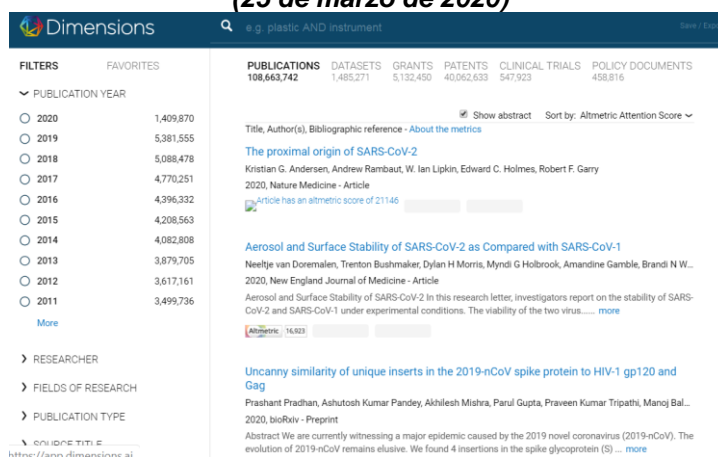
(25 de marzo de 2020)

Dimensions

e.g. plastic AND instrument

Save / Exp

FILTERS FAVORITES

PUBLICATION YEAR

| | |
|---|---|
| 2020 | 1,409,870 |
| 2019 | 5,381,555 |
| 2018 | 5,088,478 |
| 2017 | 4,770,251 |
| 2016 | 4,396,332 |
| 2015 | 4,208,563 |
| 2014 | 4,082,808 |
| 2013 | 3,879,705 |
| 2012 | 3,617,161 |
| 2011 | 3,499,736 |

More

RESEARCHER

FIELDS OF RESEARCH

PUBLICATION TYPE

SOURCE TITLE

https://app.dimensions.ai

PUBLICATIONS 108,663,742 DATASETS 1,485,271 GRANTS 5,132,450 PATENTS 40,062,633 CLINICAL TRIALS 547,923 POLICY DOCUMENTS 458,816

Show abstract Sort by: Altmetric Attention Score

Title, Author(s), Bibliographic reference - About the metrics

The proximal origin of SARS-CoV-2

Kristian G. Andersen, Andrew Rambaut, W. Ian Lipkin, Edward C. Holmes, Robert F. Garry

2020, Nature Medicine - Article

Article has an altmetric score of 21146

Aerosol and Surface Stability of SARS-CoV-2 as Compared with SARS-CoV-1

Neeltje van Doremalen, Trenton Bushmaker, Dylan H Morris, Myndi G Holbrook, Amandine Gamble, Brandi N W...

2020, New England Journal of Medicine - Article

Aerosol and Surface Stability of SARS-CoV-2 In this research letter, investigators report on the stability of SARS-CoV-2 and SARS-CoV-1 under experimental conditions. The viability of the two virus...... more

Altmetric 16,923

Uncanny similarity of unique inserts in the 2019-nCoV spike protein to HIV-1 gp120 and Gag

Prashant Pradhan, Ashutosh Kumar Pandey, Akhilesh Mishra, Parul Gupta, Praveen Kumar Tripathi, Manoj Bal...

2020, bioRxiv - Preprint

Abstract We are currently witnessing a major epidemic caused by the 2019 novel coronavirus (2019-nCoV). The evolution of 2019-nCoV remains elusive. We found 4 insertions in the spike glycoprotein (S) ... more